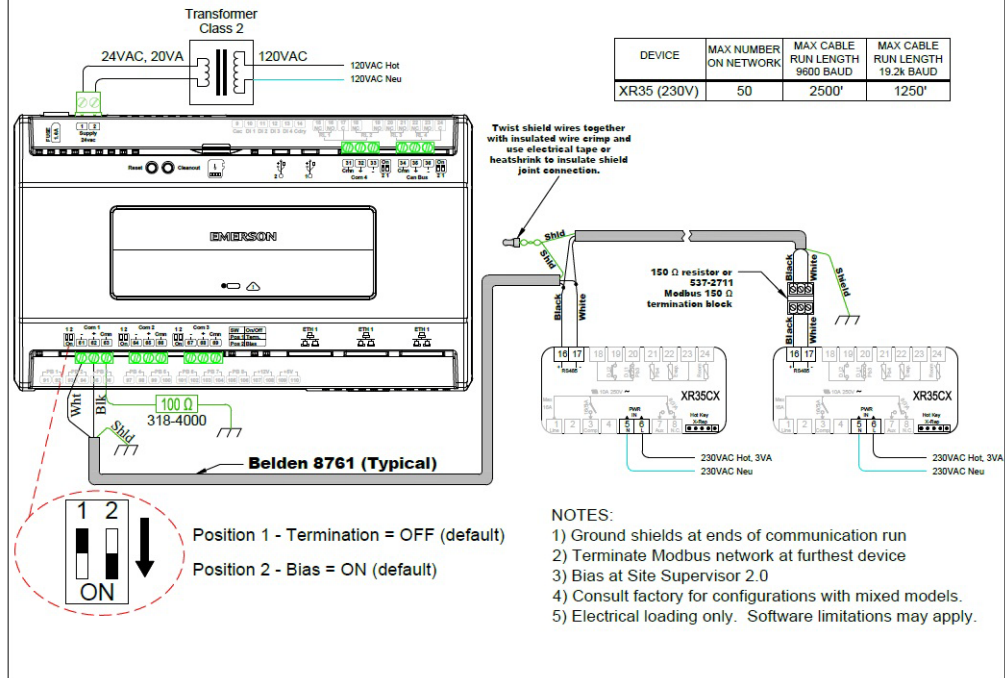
Transformer
Class 2

24VAC, 20VA

120VAC

120VAC Hot
120VAC Neu

| DEVICE | MAX NUMBER ON NETWORK | MAX CABLE RUN LENGTH 9600 BAUD | MAX CABLE RUN LENGTH 19.2k BAUD |
|---|---|---|---|
| XR35 (230V) | 50 | 2500' | 1250' |

Twist shield wires together with insulated wire crimp and use electrical tape or heatshrink to insulate shield joint connection.

Reset Cleanout

EMERSON

Com 1 Com 2 Com 3 Com 4 Can Bus

ETH 1 ETH 1 ETH 1

Shld
Shld
Black
White

150 Ω resistor or 537-2711 Modbus 150 Ω termination block

Black
White
Shield
Black
White

16 17 18 19 20 21 22 23 24
RS485

XR35CX

PWR IN
5 6

230VAC Hot, 3VA
230VAC Neu

16 17 18 19 20 21 22 23 24
RS485

XR35CX

PWR IN
5 6

230VAC Hot, 3VA
230VAC Neu

Wht
Blk
Shld

100 Ω
318-4000

Belden 8761 (Typical)

1 2
ON

Position 1 - Termination = OFF (default)

Position 2 - Bias = ON (default)

NOTES:
1) Ground shields at ends of communication run
2) Terminate Modbus network at furthest device
3) Bias at Site Supervisor 2.0
4) Consult factory for configurations with mixed models.
5) Electrical loading only. Software limitations may apply.